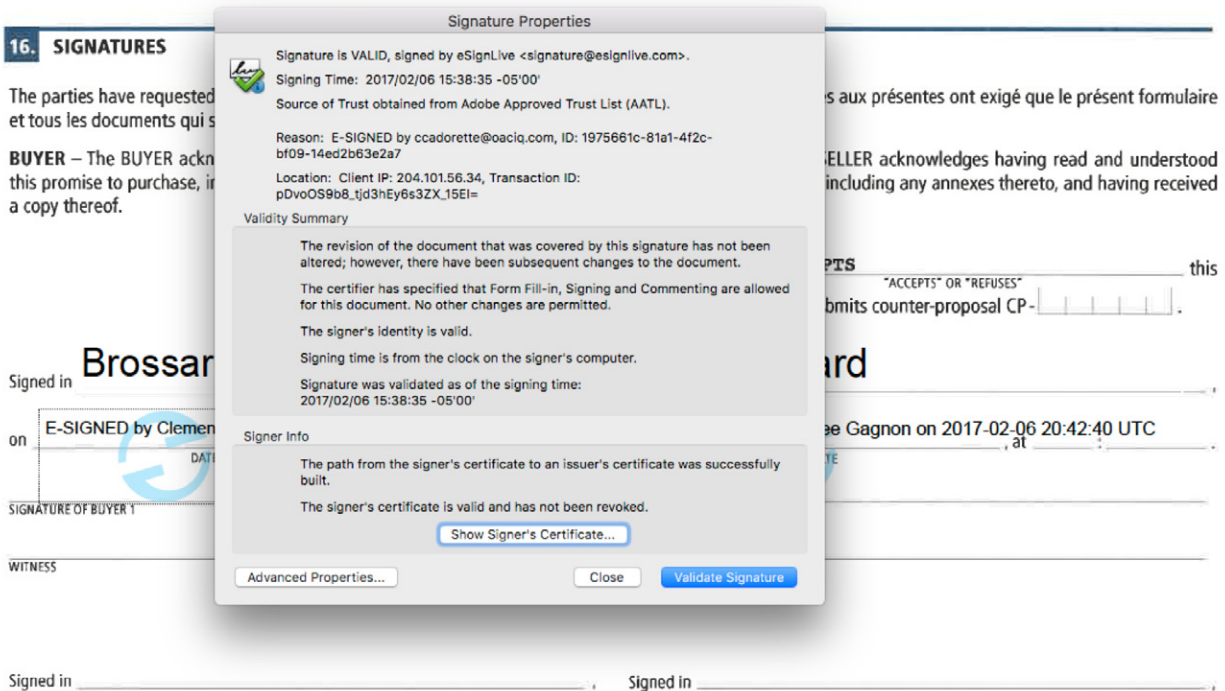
16. SIGNATURES

The parties have requested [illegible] s aux présentes ont exigé que le présent formulaire et tous les documents qui s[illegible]

BUYER – The BUYER ackn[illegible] SELLER acknowledges having read and understood this promise to purchase, in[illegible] including any annexes thereto, and having received a copy thereof.

Signature Properties

Signature is VALID, signed by eSignLive <signature@esignlive.com>.
Signing Time: 2017/02/06 15:38:35 -05'00'
Source of Trust obtained from Adobe Approved Trust List (AATL).

Reason: E-SIGNED by ccadorette@oaciq.com, ID: 1975661c-81a1-4f2c-bf09-14ed2b63e2a7

Location: Client IP: 204.101.56.34, Transaction ID: pDvoOS9b8_tjd3hEy6s3ZX_15EI=

Validity Summary

The revision of the document that was covered by this signature has not been altered; however, there have been subsequent changes to the document.

The certifier has specified that Form Fill-in, Signing and Commenting are allowed for this document. No other changes are permitted.

The signer's identity is valid.

Signing time is from the clock on the signer's computer.

Signature was validated as of the signing time:
2017/02/06 15:38:35 -05'00'

Signer Info

The path from the signer's certificate to an issuer's certificate was successfully built.

The signer's certificate is valid and has not been revoked.

Show Signer's Certificate...

Advanced Properties... Close Validate Signature

PTS this
"ACCEPTS" OR "REFUSES"
bmits counter-proposal CP-

Signed in Brossar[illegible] ard

on E-SIGNED by Clemen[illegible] ee Gagnon on 2017-02-06 20:42:40 UTC
DAT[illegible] at
SIGNATURE OF BUYER 1

WITNESS

Signed in Signed in